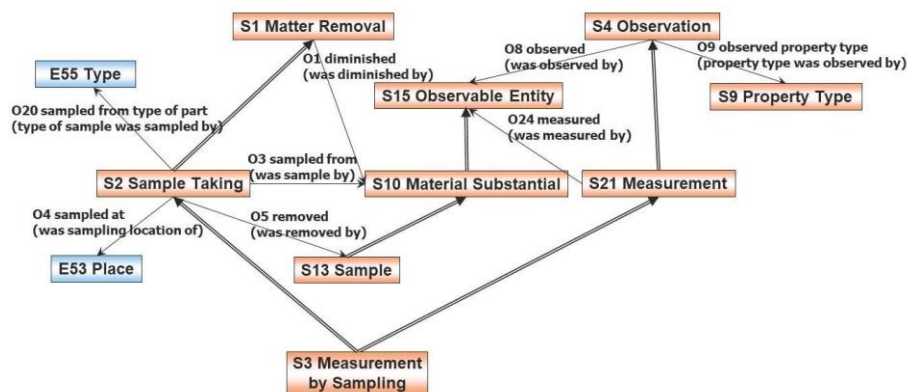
S1 Matter Removal

S4 Observation

E55 Type

O1 diminished (was diminished by)

O8 observed (was observed by)

O9 observed property type (property type was observed by)

S15 Observable Entity

S9 Property Type

O20 sampled from type of part (type of sample was sampled by)

O24 measured (was measured by)

O3 sampled from (was sample by)

S2 Sample Taking

S10 Material Substantial

S21 Measurement

O4 sampled at (was sampling location of)

O5 removed (was removed by)

E53 Place

S13 Sample

S3 Measurement by Sampling